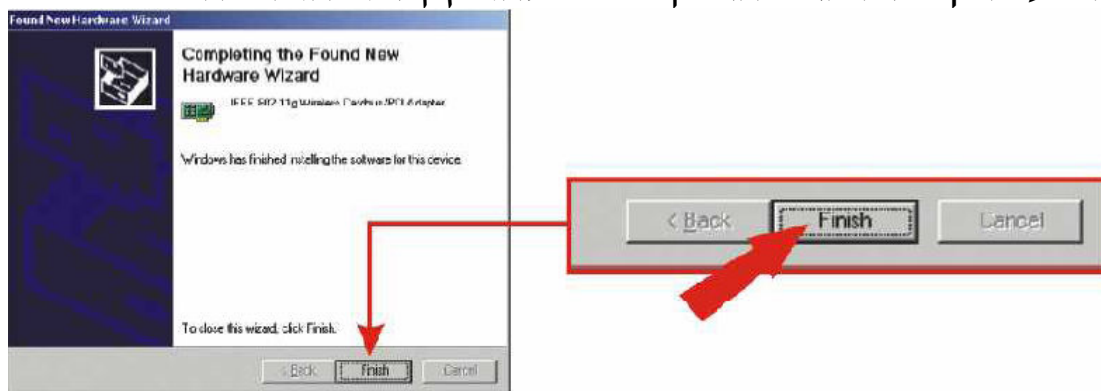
Found New Hardware Wizard

Completing the Found New Hardware Wizard

IEEE 802.11g Wireless Cardbus/PCI Adapter

Windows has finished installing the software for this device.

To close this wizard, click Finish.

< Back Finish Cancel

< Back Finish Cancel